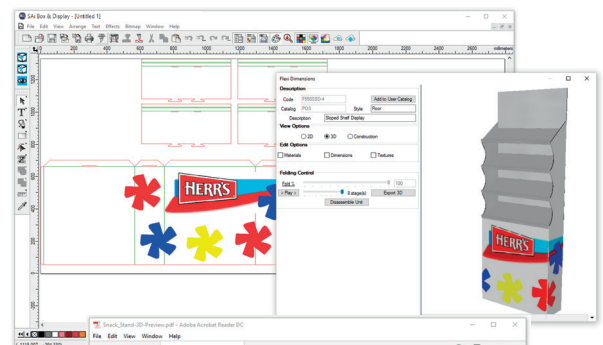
SAi Box & Display - [Untitled 1]
File Edit View Arrange Text Effects Bitmap Window Help
200 400 600 800 1000 1200 1400 1600 1800 2000 2200 2400 2600 millimeters
HERR'S
Flexi Dimensions
Description
Code FB00020-4 Add to User Catalog
Catalog POS Style Floor
Description Sloped Shelf Display
View Options
2D 3D Construction
Edit Options
Materials Dimensions Textures
Folding Control
Fold % 100
< Play > 8 stage(s) Export 3D
Disassemble Unit
HERR'S
Snack_Stand-3D-Preview.pdf - Adobe Acrobat Reader DC
File Edit View Window Help